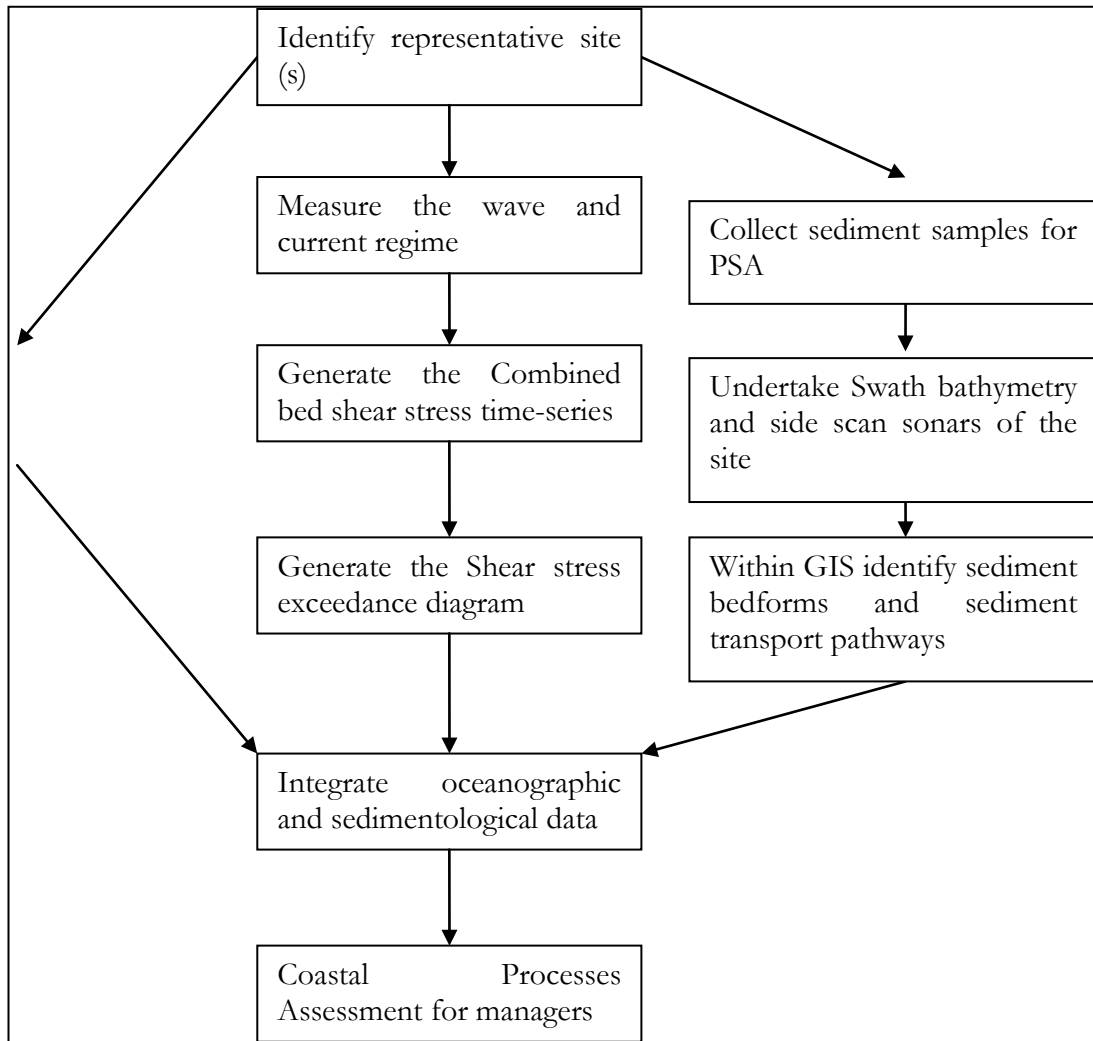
Identify representative site (s)

Measure the wave and current regime

Generate the Combined bed shear stress time-series

Generate the Shear stress exceedance diagram

Collect sediment samples for PSA

Undertake Swath bathymetry and side scan sonars of the site

Within GIS identify sediment bedforms and sediment transport pathways

Integrate oceanographic and sedimentological data

Coastal Processes Assessment for managers